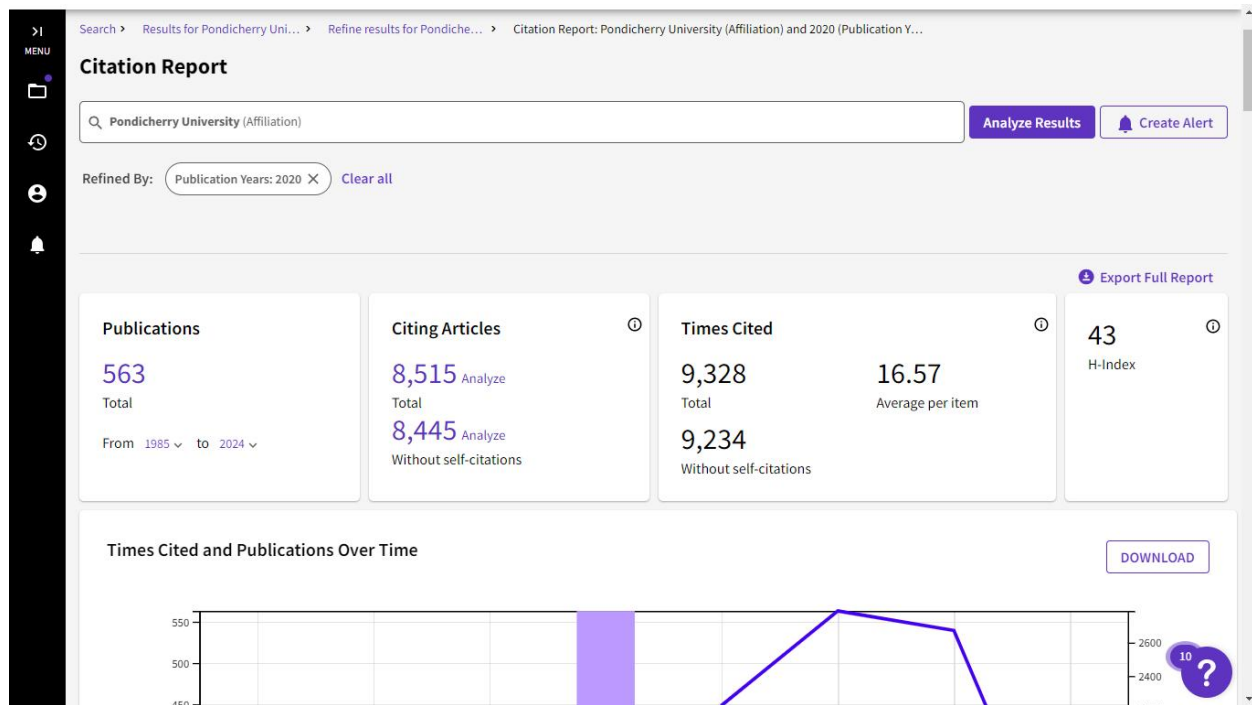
>| MENU

Search > Results for Pondicherry Uni... > Refine results for Pondiche... > Citation Report: Pondicherry University (Affiliation) and 2020 (Publication Y...

Citation Report

Pondicherry University (Affiliation)

Analyze Results

Create Alert

Refined By: Publication Years: 2020 ✕ Clear all

Export Full Report

Publications
563
Total
From 1985 to 2024

Citing Articles
8,515 Analyze
Total
8,445 Analyze
Without self-citations

Times Cited
9,328
Total
16.57
Average per item
9,234
Without self-citations

43
H-Index

Times Cited and Publications Over Time

DOWNLOAD

550
500
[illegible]

2600
2400

10
?